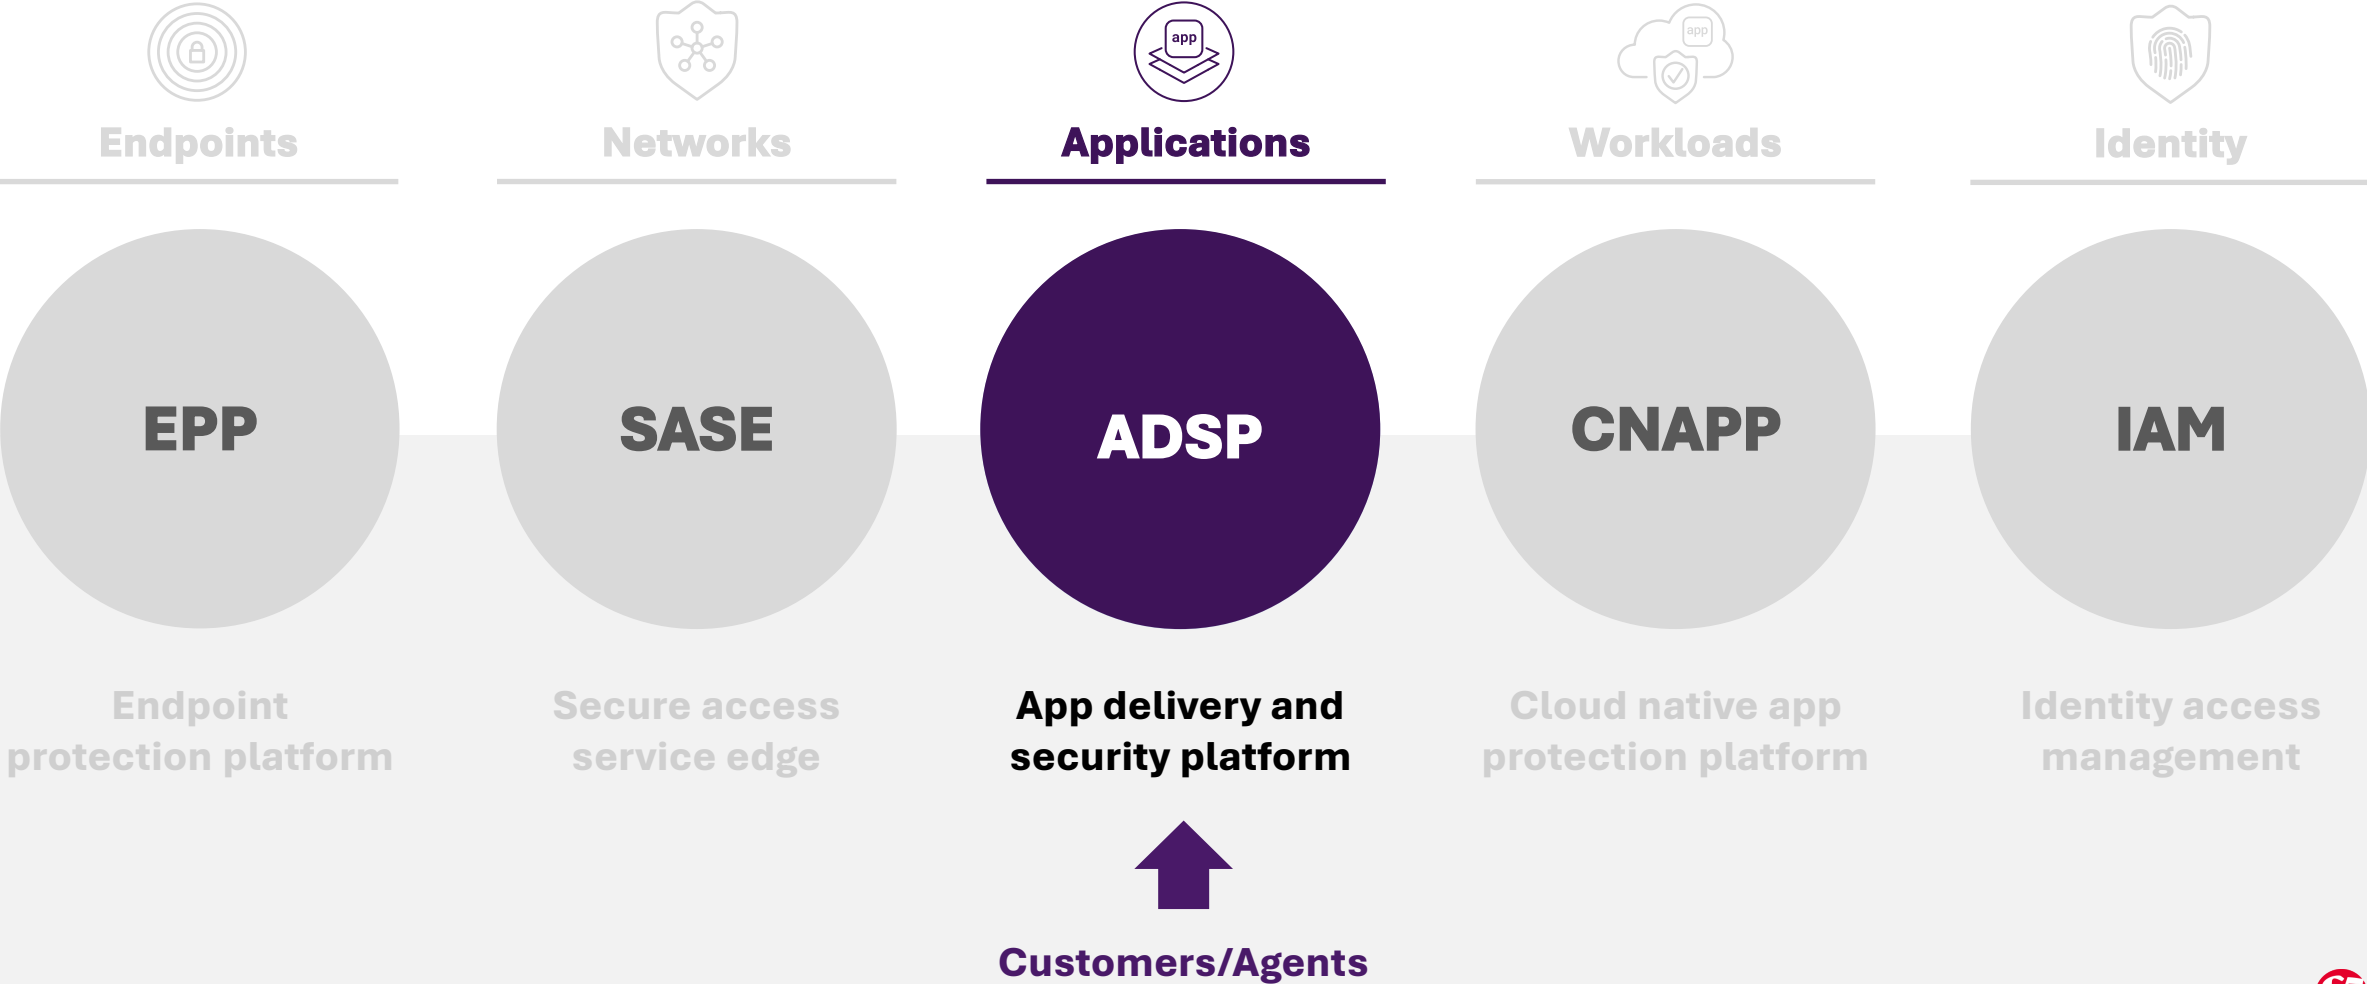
app

app

Endpoints

Networks

Applications

Workloads

Identity

EPP

SASE

ADSP

CNAPP

IAM

Endpoint protection platform

Secure access service edge

App delivery and security platform

Cloud native app protection platform

Identity access management

Customers/Agents